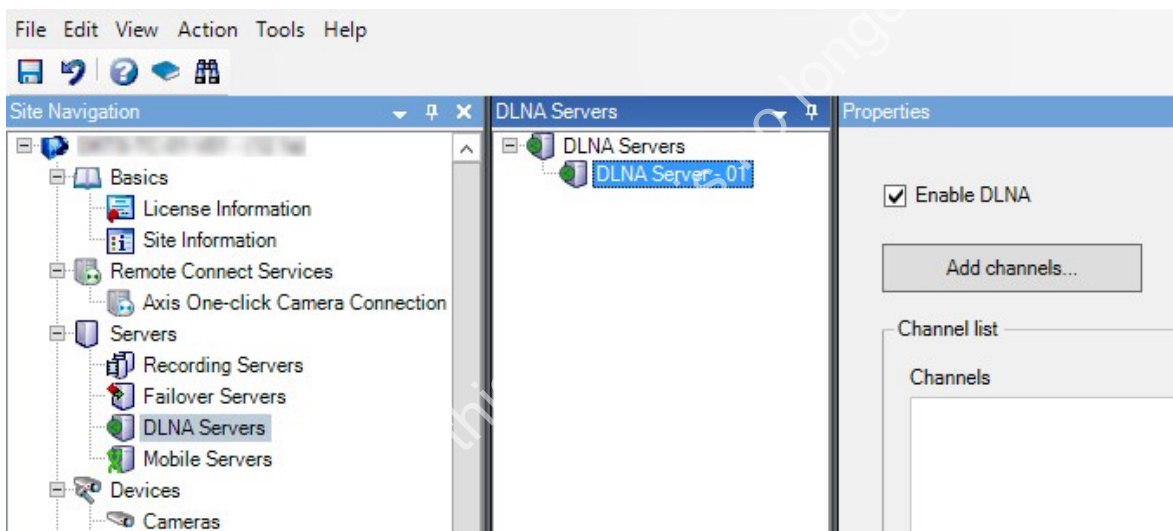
File Edit View Action Tools Help

Site Navigation

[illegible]

Basics

License Information

Site Information

Remote Connect Services

Axis One-click Camera Connection

Servers

Recording Servers

Failover Servers

DLNA Servers

Mobile Servers

Devices

Cameras

DLNA Servers

DLNA Servers

DLNA Server - 01

Properties

Enable DLNA

Add channels...

Channel list

Channels